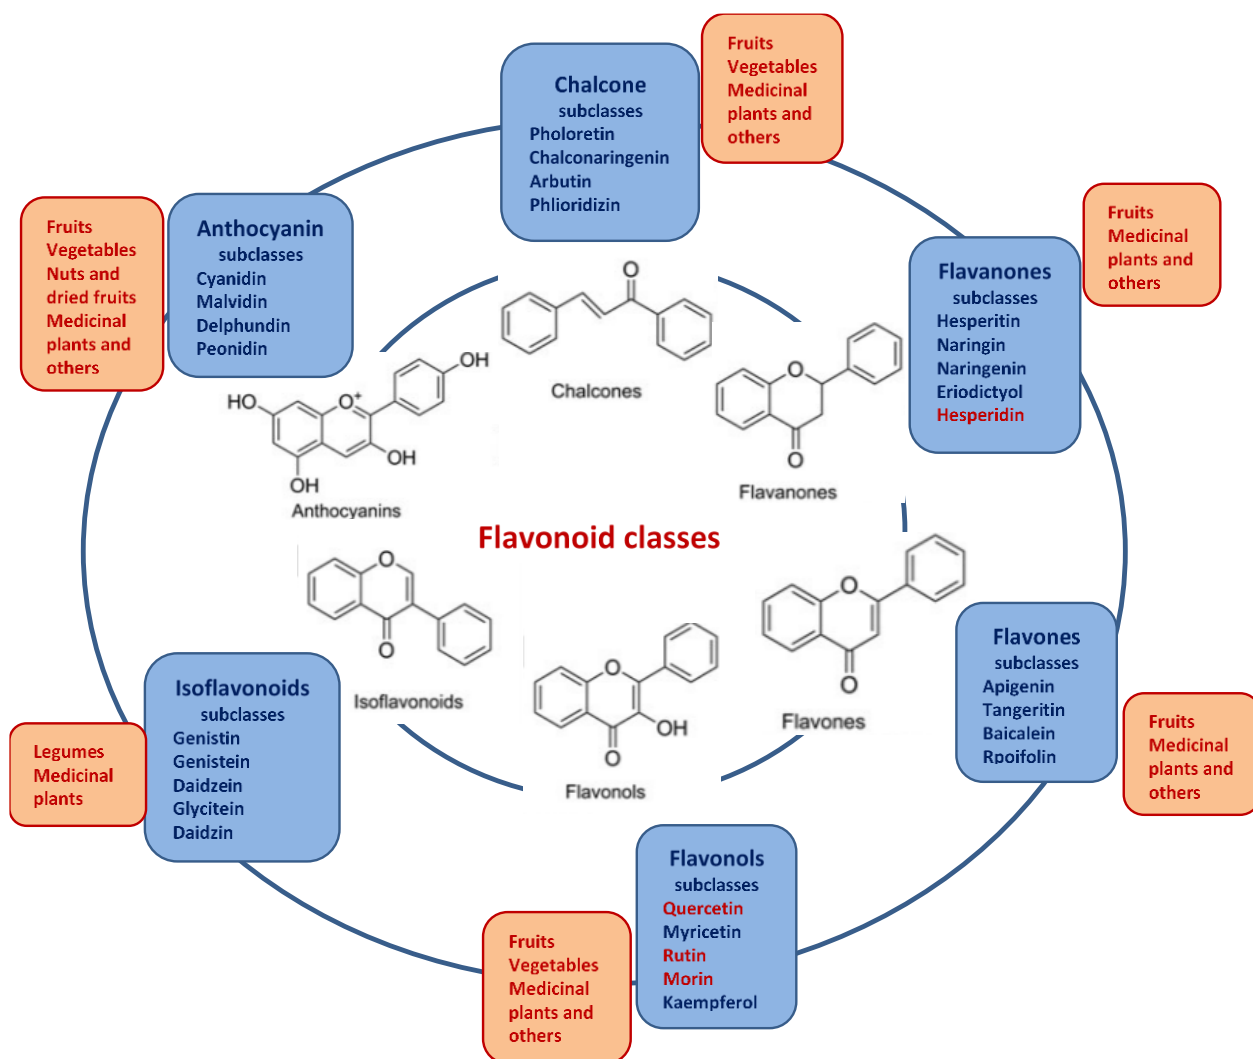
Chalcone
subclasses
Pholoretin
Chalconaringenin
Arbutin
Phlioridizin

Fruits
Vegetables
Medicinal plants and others

Fruits
Vegetables
Nuts and dried fruits
Medicinal plants and others

Anthocyanin
subclasses
Cyanidin
Malvidin
Delphundin
Peonidin

Fruits
Medicinal plants and others

Flavanones
subclasses
Hesperitin
Naringin
Naringenin
Eriodictyol
Hesperidin

O

Chalcones

HO
O+
OH
OH
OH
Anthocyanins

O
O
Flavanones

Flavonoid classes

O
O
Isoflavonoids

O
OH
O
Flavonols

O
O
Flavones

Flavones
subclasses
Apigenin
Tangeritin
Baicalein
Rpoifolin

Fruits
Medicinal plants and others

Legumes
Medicinal plants

Isoflavonoids
subclasses
Genistin
Genistein
Daidzein
Glycitein
Daidzin

Flavonols
subclasses
Quercetin
Myricetin
Rutin
Morin
Kaempferol

Fruits
Vegetables
Medicinal plants and others